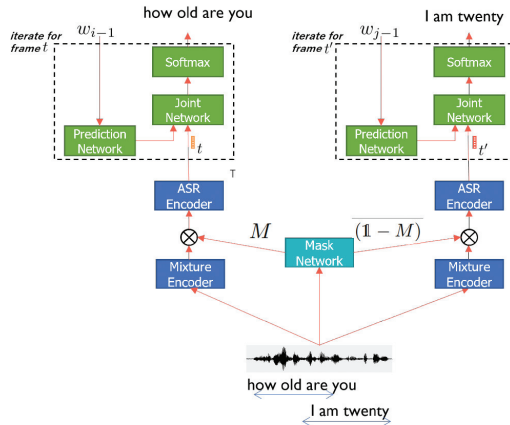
how old are you

iterate for frame $t$

$w_{i-1}$

Softmax

Joint Network

Prediction Network

$t$

T

ASR Encoder

$\otimes$

Mixture Encoder

$M$

Mask Network

$\overline{(1-M)}$

I am twenty

iterate for frame $t'$

$w_{j-1}$

Softmax

Joint Network

Prediction Network

$t'$

ASR Encoder

$\otimes$

Mixture Encoder

how old are you

I am twenty